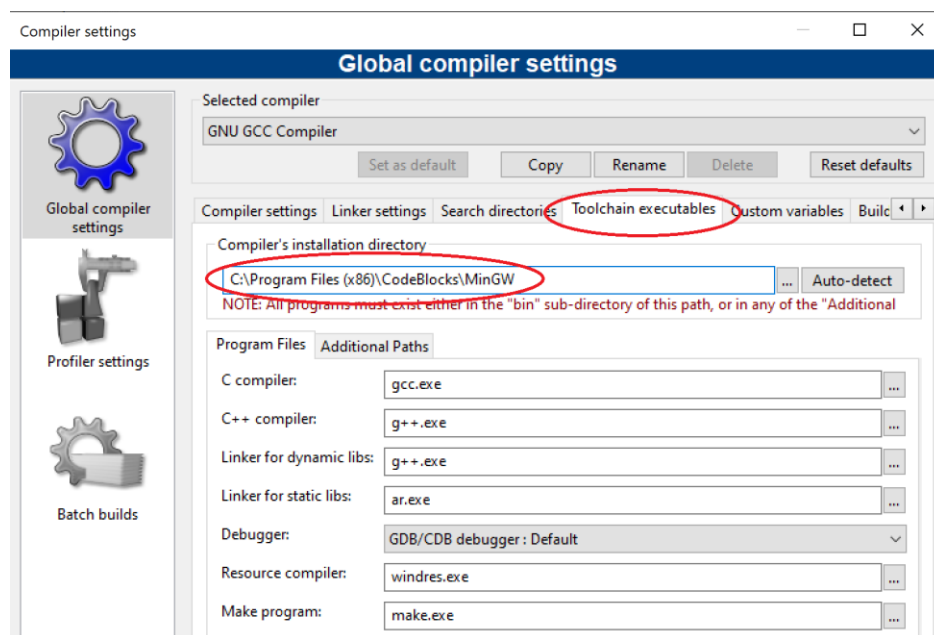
Compiler settings

Global compiler settings

Global compiler settings

Profiler settings

Batch builds

Selected compiler

GNU GCC Compiler

Set as default | Copy | Rename | Delete | Reset defaults

Compiler settings | Linker settings | Search directories | Toolchain executables | Custom variables | Builc

Compiler's installation directory

C:\Program Files (x86)\CodeBlocks\MinGW ... Auto-detect

NOTE: All programs must exist either in the "bin" sub-directory of this path, or in any of the "Additional

Program Files | Additional Paths

C compiler: gcc.exe ...

C++ compiler: g++.exe ...

Linker for dynamic libs: g++.exe ...

Linker for static libs: ar.exe ...

Debugger: GDB/CDB debugger : Default

Resource compiler: windres.exe ...

Make program: make.exe ...